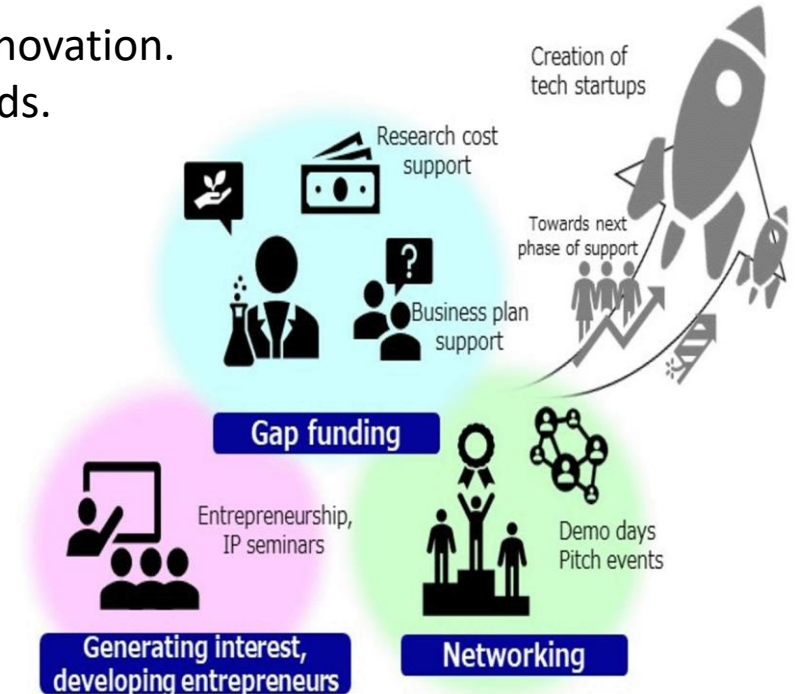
novation.
ds.

Creation of tech startups

Research cost support

Towards next phase of support

Business plan support

Gap funding

Entrepreneurship, IP seminars

Demo days
Pitch events

Generating interest, developing entrepreneurs

Networking